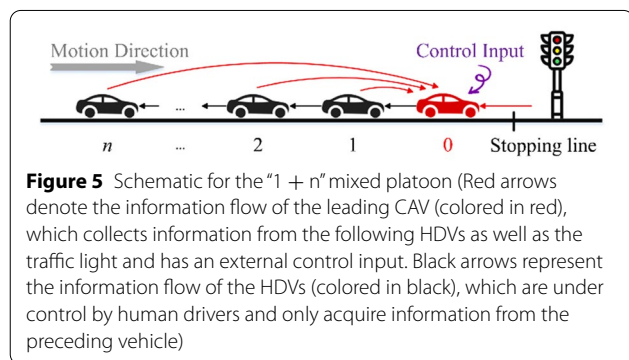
Motion Direction

Control Input

$n$ ... 2 1 0 Stopping line

**Figure 5** Schematic for the "1 + n" mixed platoon (Red arrows denote the information flow of the leading CAV (colored in red), which collects information from the following HDVs as well as the traffic light and has an external control input. Black arrows represent the information flow of the HDVs (colored in black), which are under control by human drivers and only acquire information from the preceding vehicle)